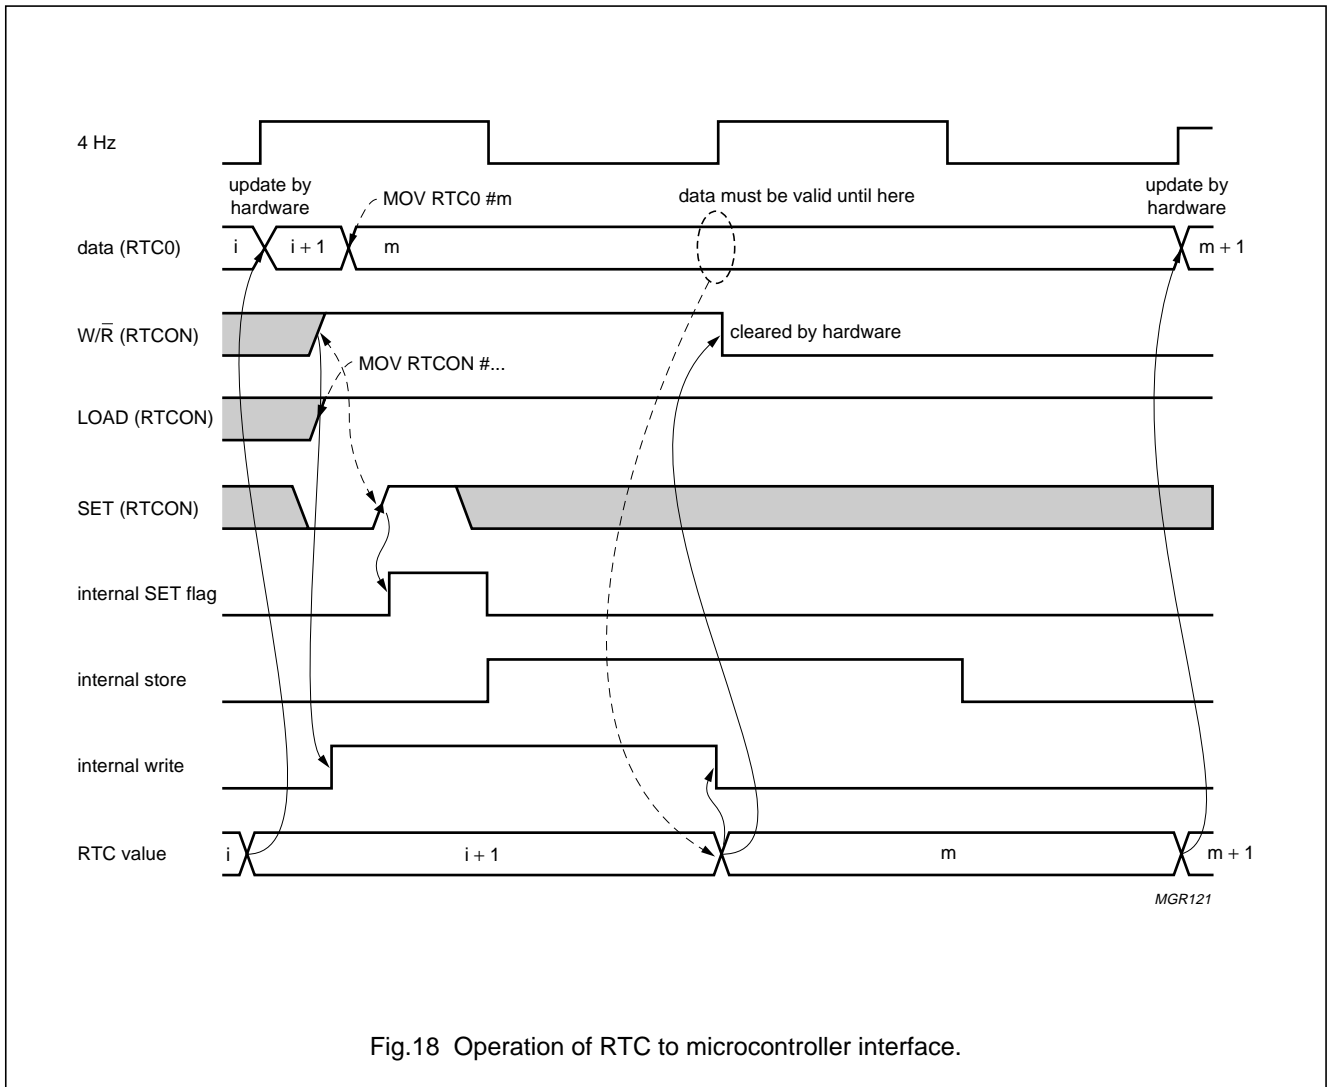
4 Hz

update by hardware

MOV RTC0 #m

data must be valid until here

update by hardware

data (RTC0)

i

i + 1

m

m + 1

W/$\overline{R}$ (RTCON)

cleared by hardware

MOV RTCON #...

LOAD (RTCON)

SET (RTCON)

internal SET flag

internal store

internal write

RTC value

i

i + 1

m

m + 1

MGR121

Fig.18 Operation of RTC to microcontroller interface.